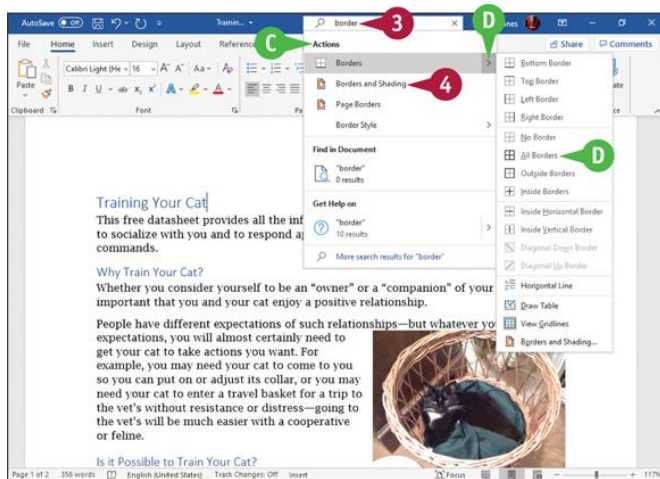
AutoSave Off Trainin... border 3 D nes

File Home Insert Design Layout Reference C Actions Share Comments

Calibri Light (He 16 A A Aa

Paste

B I U ab x x A

Clipboard Font Pa

Borders

Borders and Shading 4

Page Borders

Border Style

Find in Document

"border"
0 results

Get Help on

"border"
10 results

More search results for "border"

Bottom Border

Top Border

Left Border

Right Border

No Border

All Borders D

Outside Borders

Inside Borders

Inside Horizontal Border

Inside Vertical Border

Diagonal Down Border

Diagonal Up Border

Horizontal Line

Draw Table

View Gridlines

Borders and Shading...

Training Your Cat

This free datasheet provides all the inf to socialize with you and to respond a commands.

Why Train Your Cat?

Whether you consider yourself to be an "owner" or a "companion" of your important that you and your cat enjoy a positive relationship.

People have different expectations of such relationships—but whatever yo expectations, you will almost certainly need to get your cat to take actions you want. For example, you may need your cat to come to you so you can put on or adjust its collar, or you may need your cat to enter a travel basket for a trip to the vet's without resistance or distress—going to the vet's will be much easier with a cooperative or feline.

Is it Possible to Train Your Cat?

Page 1 of 2 356 words English (United States) Track Changes: Off Insert Focus 117%